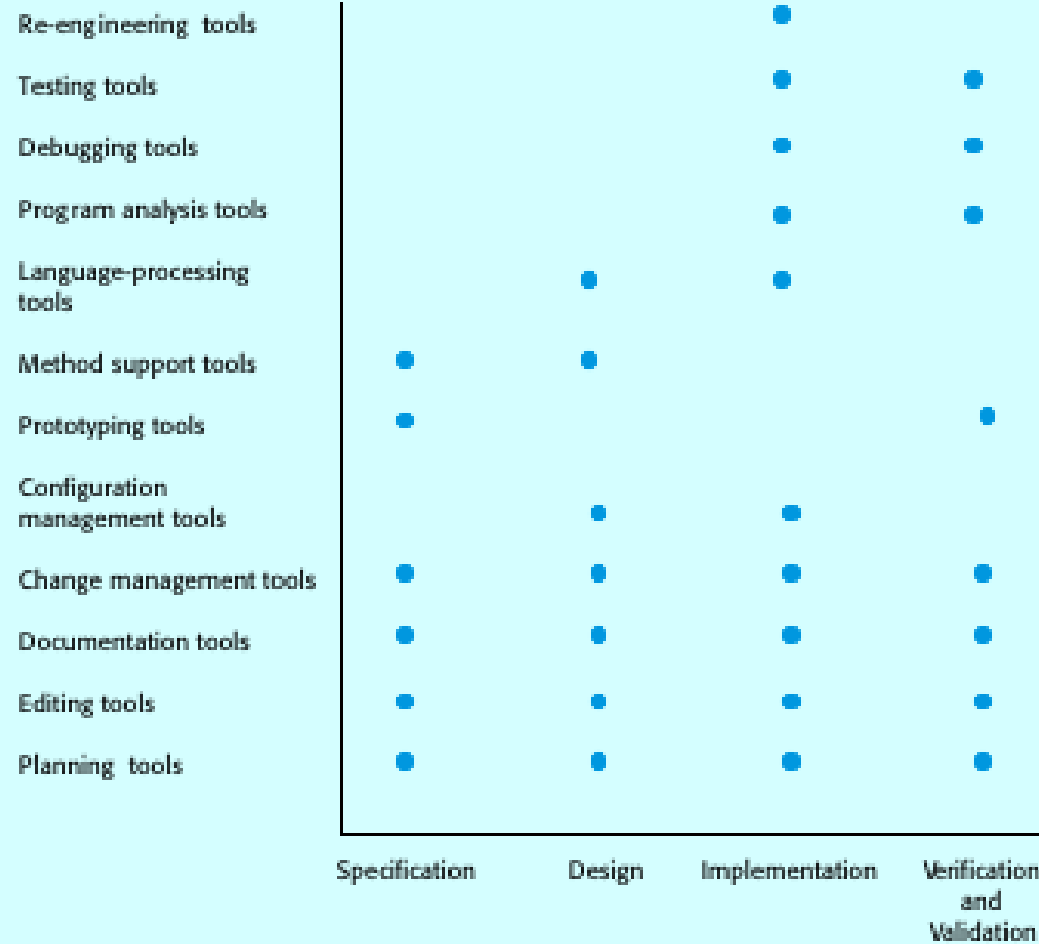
Re-engineering tools
Testing tools
Debugging tools
Program analysis tools
Language-processing tools
Method support tools
Prototyping tools
Configuration management tools
Change management tools
Documentation tools
Editing tools
Planning tools

Specification
Design
Implementation
Verification and Validation